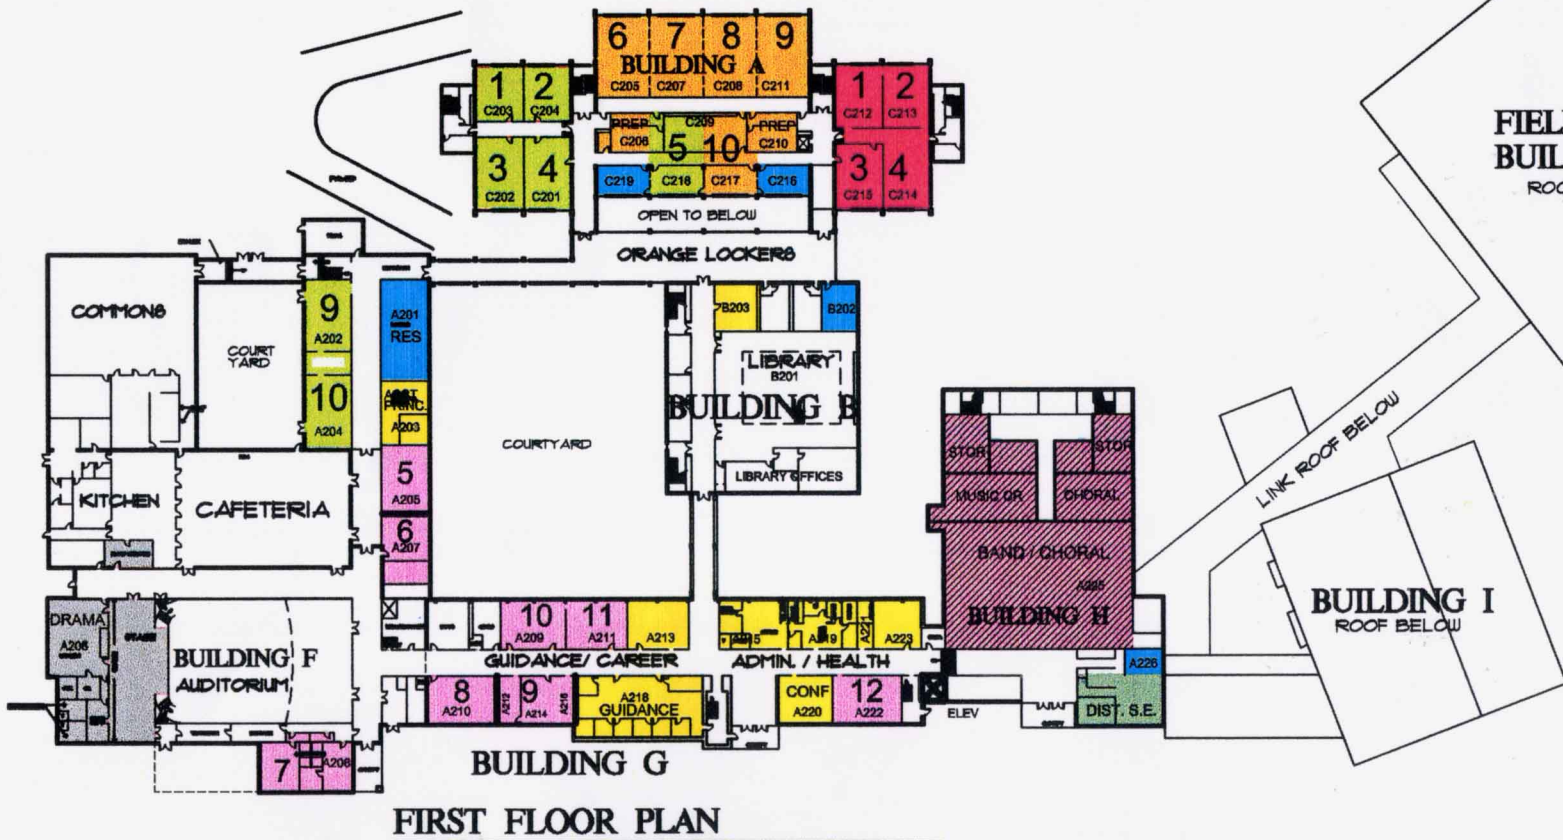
6 7 8 9
BUILDING A
C205 C207 C208 C211
1 2
C203 C204
3 4
C202 C201
PREP C206
C209
5 10
PREP C210
C219 C218 C217 C216
OPEN TO BELOW
1 2
C212 C213
3 4
C215 C214
FIEL
BUIL
ROO
ORANGE LOCKERS
COMMONS
COURT YARD
9
A202
10
A204
A201
RES
ASST PRINC.
A203
5
A205
6
A207
COURTYARD
B203
B202
LIBRARY
B201
BUILDING B
LIBRARY OFFICES
LINK ROOF BELOW
STOR
STOR
MUSIC OR
CHORAL
BAND / CHORAL
A225
BUILDING H
KITCHEN
CAFETERIA
DRAMA
A208
BUILDING F
AUDITORIUM
10
A209
11
A211
A213
A215
A219
A221
A223
GUIDANCE/ CAREER
ADMIN. / HEALTH
8
A210
A212
9
A214
A216
A218
GUIDANCE
CONF
A220
12
A222
ELEV
A226
DIST. S.E.
BUILDING I
ROOF BELOW
7
A206
BUILDING G
FIRST FLOOR PLAN